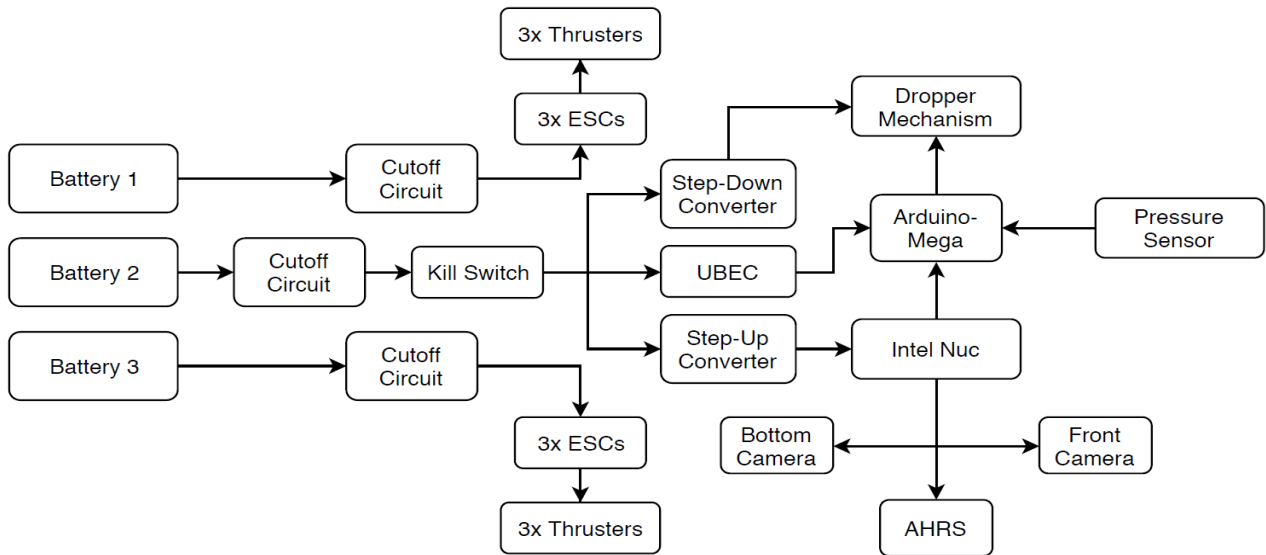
3x Thrusters

3x ESCs

Dropper Mechanism

Battery 1

Cutoff Circuit

Step-Down Converter

Arduino-Mega

Pressure Sensor

Battery 2

Cutoff Circuit

Kill Switch

UBEC

Step-Up Converter

Intel Nuc

Battery 3

Cutoff Circuit

3x ESCs

Bottom Camera

Front Camera

3x Thrusters

AHRS